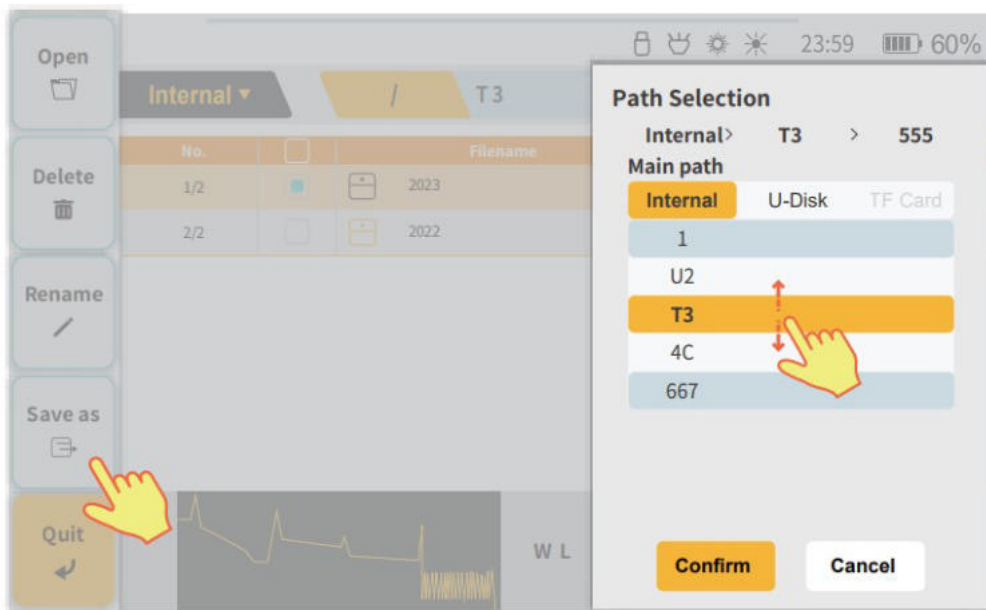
Open

Delete

Rename

Save as

Quit

23:59 60%

Internal ▾ / T3

| No. | | Filename |
|---|---|---|
| 1/2 | | 2023 |
| 2/2 | | 2022 |

W L

Path Selection

Internal> T3 > 555

Main path

Internal U-Disk TF Card

1

U2

T3

4C

667

Confirm

Cancel